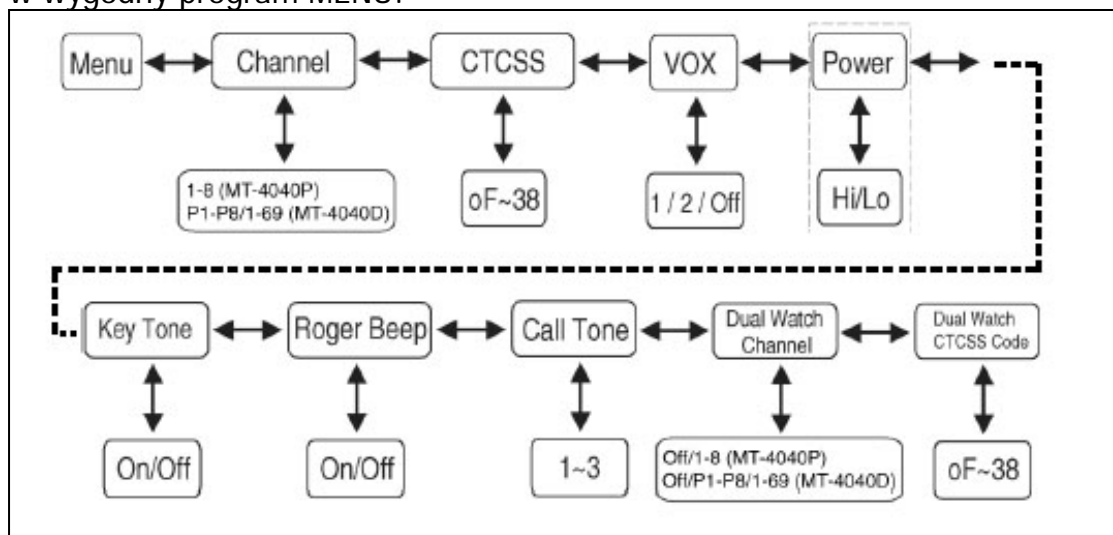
w wygodny program MENU:

Menu
Channel
CTCSS
VOX
Power

1-8 (MT-4040P)
P1-P8/1-69 (MT-4040D)

oF~38

1 / 2 / Off

Hi/Lo

Key Tone
Roger Beep
Call Tone
Dual Watch Channel
Dual Watch CTCSS Code

On/Off

On/Off

1~3

Off/1-8 (MT-4040P)
Off/P1-P8/1-69 (MT-4040D)

oF~38